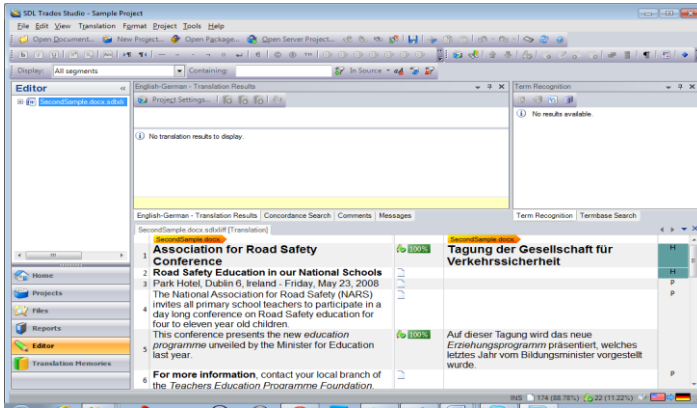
SDL Trados Studio - Sample Project

File Edit View Translation Format Project Tools Help

Open Document... New Project... Open Package... Open Server Project...

Display: All segments Containing: In Source

Editor

SecondSample.docx.sdlxliff

English-German - Translation Results

Project Settings...

No translation results to display.

Term Recognition

No results available.

English-German - Translation Results | Concordance Search | Comments | Messages

Term Recognition | Termbase Search

SecondSample.docx.sdlxliff [Translation]

SecondSample.docx

SecondSample.docx

| | Source | | Target | |
|---|---|---|---|---|
| 1 | Association for Road Safety Conference | 100% | Tagung der Gesellschaft für Verkehrssicherheit | H |
| 2 | Road Safety Education in our National Schools | | | H |
| 3 | Park Hotel, Dublin 6, Ireland - Friday, May 23, 2008 | | | P |
| 4 | The National Association for Road Safety (NARS) invites all primary school teachers to participate in a day long conference on Road Safety education for four to eleven year old children. | | | P |
| 5 | This conference presents the new *education programme* unveiled by the Minister for Education last year. | 100% | Auf dieser Tagung wird das neue *Erziehungsprogramm* präsentiert, welches letztes Jahr vom Bildungsminister vorgestellt wurde. | |
| 6 | **For more information**, contact your local branch of the *Teachers Education Programme Foundation*. | | | P |

Home

Projects

Files

Reports

Editor

Translation Memories

INS 174 (88.78%) 22 (11.22%)